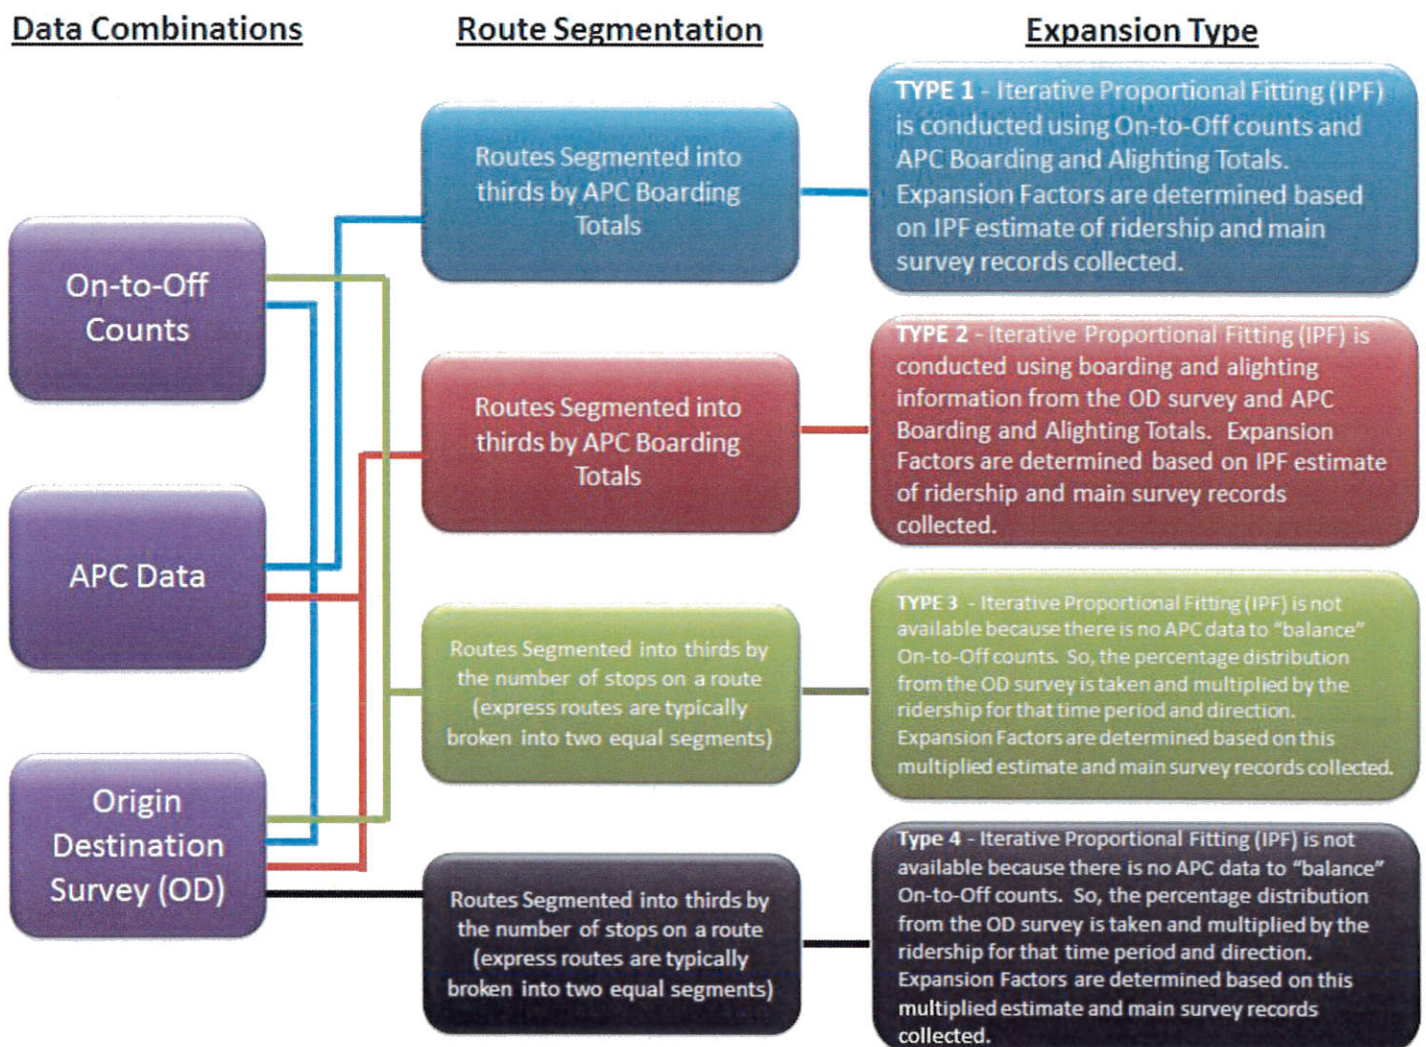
Data Combinations

Route Segmentation

Expansion Type

On-to-Off Counts

APC Data

Origin Destination Survey (OD)

Routes Segmented into thirds by APC Boarding Totals

TYPE 1 - Iterative Proportional Fitting (IPF) is conducted using On-to-Off counts and APC Boarding and Alighting Totals. Expansion Factors are determined based on IPF estimate of ridership and main survey records collected.

Routes Segmented into thirds by APC Boarding Totals

TYPE 2 - Iterative Proportional Fitting (IPF) is conducted using boarding and alighting information from the OD survey and APC Boarding and Alighting Totals. Expansion Factors are determined based on IPF estimate of ridership and main survey records collected.

Routes Segmented into thirds by the number of stops on a route (express routes are typically broken into two equal segments)

TYPE 3 - Iterative Proportional Fitting (IPF) is not available because there is no APC data to "balance" On-to-Off counts. So, the percentage distribution from the OD survey is taken and multiplied by the ridership for that time period and direction. Expansion Factors are determined based on this multiplied estimate and main survey records collected.

Routes Segmented into thirds by the number of stops on a route (express routes are typically broken into two equal segments)

Type 4 - Iterative Proportional Fitting (IPF) is not available because there is no APC data to "balance" On-to-Off counts. So, the percentage distribution from the OD survey is taken and multiplied by the ridership for that time period and direction. Expansion Factors are determined based on this multiplied estimate and main survey records collected.